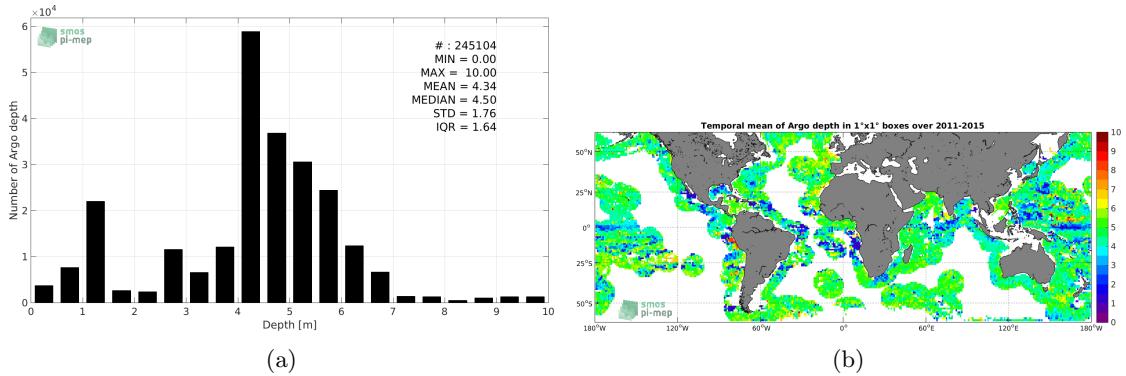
$\times 10^4$

smos pi-mep

# : 245104
MIN = 0.00
MAX = 10.00
MEAN = 4.34
MEDIAN = 4.50
STD = 1.76
IQR = 1.64

Number of Argo depth

6
5
4
3
2
1
0

0 1 2 3 4 5 6 7 8 9 10

Depth [m]

(a)

Temporal mean of Argo depth in 1°x1° boxes over 2011-2015

50°N
25°N
0°
25°S
50°S

180°W 120°W 60°W 0° 60°E 120°E 180°W

smos pi-mep

10
9
8
7
6
5
4
3
2
1
0

(b)